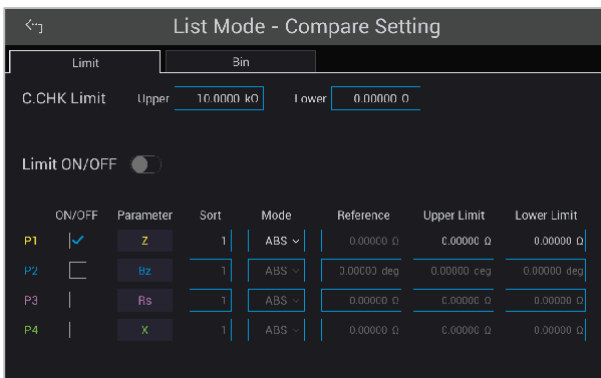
List Mode - Compare Setting

Limit
Bin

C.CHK Limit Upper 10.0000 kΩ Lower 0.00000 Ω

Limit ON/OFF

| | ON/OFF | Parameter | Sort | Mode | Reference | Upper Limit | Lower Limit |
|---|---|---|---|---|---|---|---|
| P1 | ✓ | Z | 1 | ABS | 0.00000 Ω | 0.00000 Ω | 0.00000 Ω |
| P2 | | θz | 1 | ABS | 0.00000 deg | 0.00000 deg | 0.00000 deg |
| P3 | | Rs | 1 | ABS | 0.00000 Ω | 0.00000 Ω | 0.00000 Ω |
| P4 | | X | 1 | ABS | 0.00000 Ω | 0.00000 Ω | 0.00000 Ω |